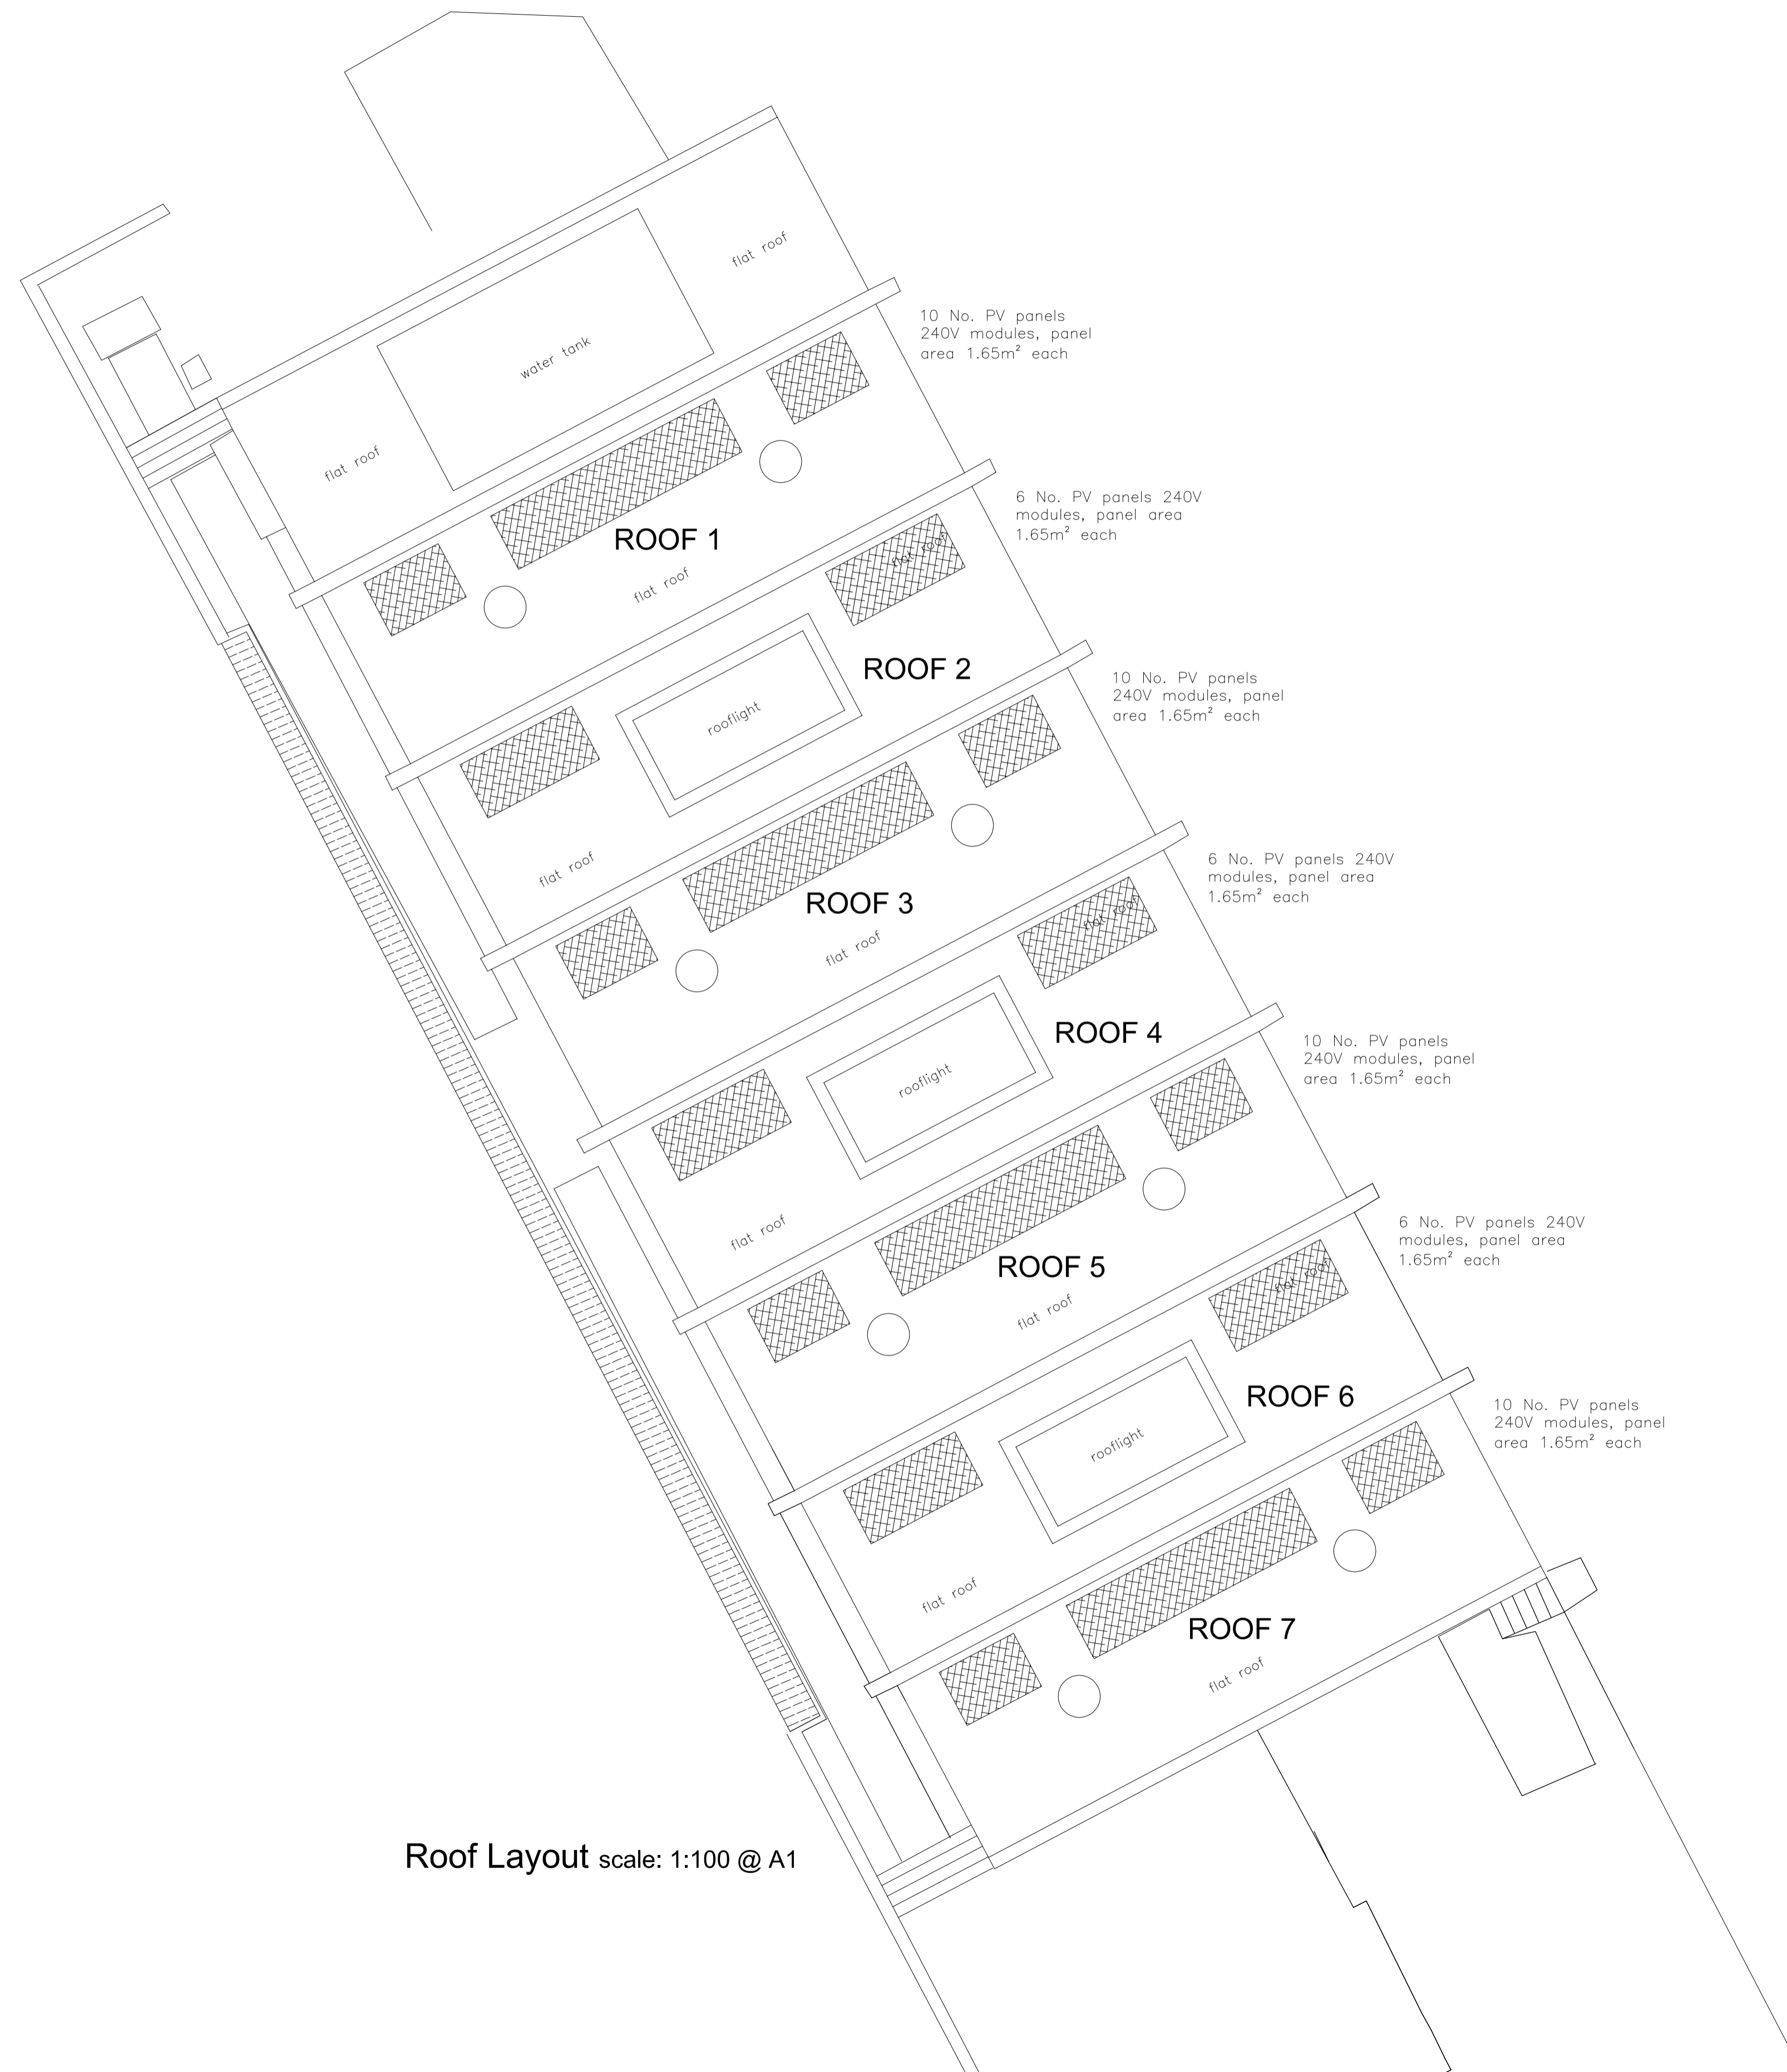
flat roof

10 No. PV panels 240V modules, panel area 1.65m² each

water tank

flat roof

6 No. PV panels 240V modules, panel area 1.65m² each

ROOF 1

flat roof

flat roof

ROOF 2

10 No. PV panels 240V modules, panel area 1.65m² each

rooflight

flat roof

6 No. PV panels 240V modules, panel area 1.65m² each

ROOF 3

flat roof

flat roof

ROOF 4

10 No. PV panels 240V modules, panel area 1.65m² each

rooflight

flat roof

6 No. PV panels 240V modules, panel area 1.65m² each

ROOF 5

flat roof

flat roof

ROOF 6

10 No. PV panels 240V modules, panel area 1.65m² each

rooflight

flat roof

ROOF 7

flat roof

Roof Layout scale: 1:100 @ A1